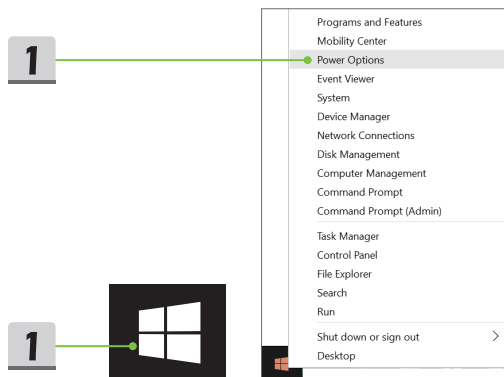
1

Programs and Features
Mobility Center
Power Options
Event Viewer
System
Device Manager
Network Connections
Disk Management
Computer Management
Command Prompt
Command Prompt (Admin)

Task Manager
Control Panel
File Explorer
Search
Run

Shut down or sign out
Desktop

1